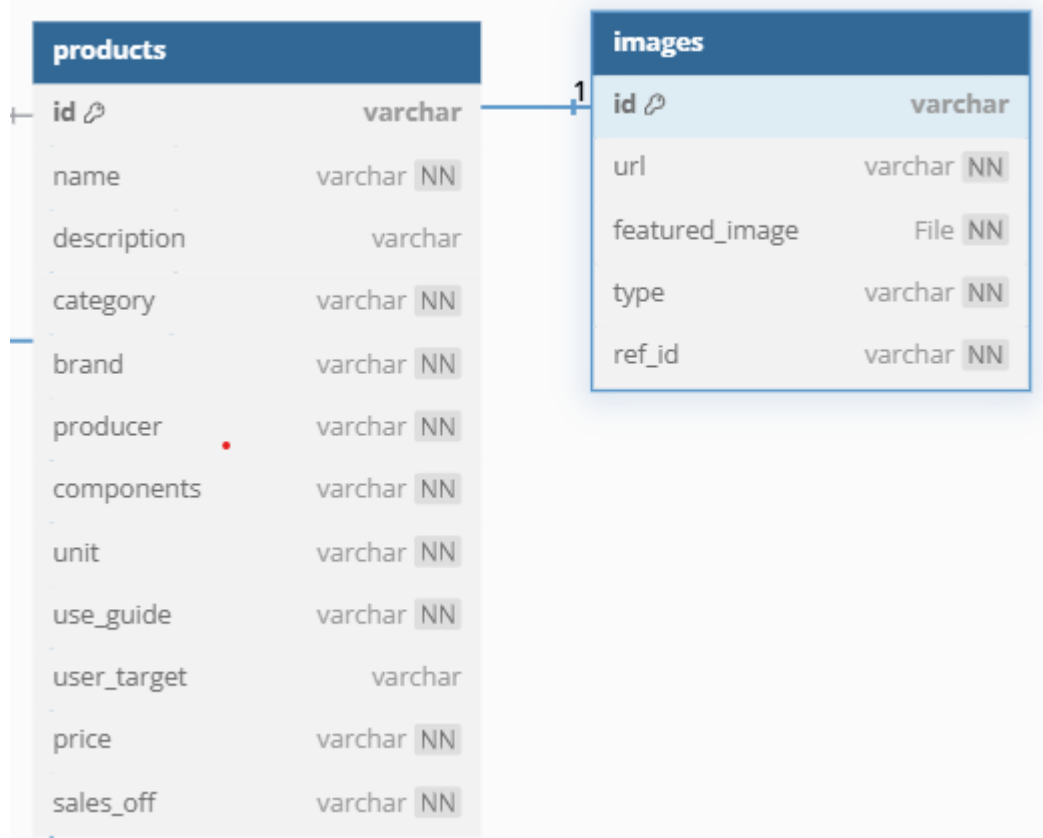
products

| id | varchar |
|---|---|
| name | varchar NN |
| description | varchar |
| category | varchar NN |
| brand | varchar NN |
| producer | varchar NN |
| components | varchar NN |
| unit | varchar NN |
| use_guide | varchar NN |
| user_target | varchar |
| price | varchar NN |
| sales_off | varchar NN |

1

images

| id | varchar |
|---|---|
| url | varchar NN |
| featured_image | File NN |
| type | varchar NN |
| ref_id | varchar NN |